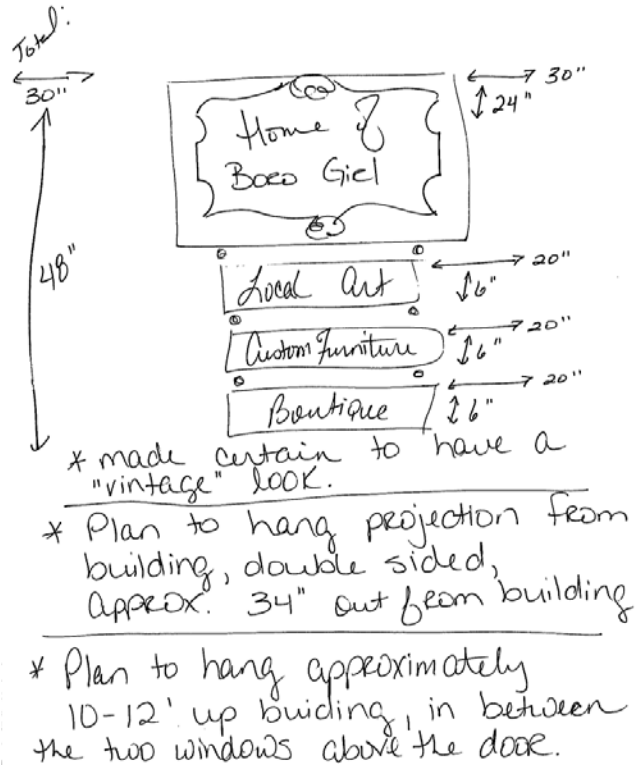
Total:
30"

48"

30"
24"

Home &
Boro Girl

Local Art
20"
6"

Custom Furniture
20"
6"

Boutique
20"
6"

* made certain to have a "vintage" look.

* Plan to hang projection from building, double sided, approx. 34" out from building

* Plan to hang approximately 10-12' up buiding, in between the two windows above the door.